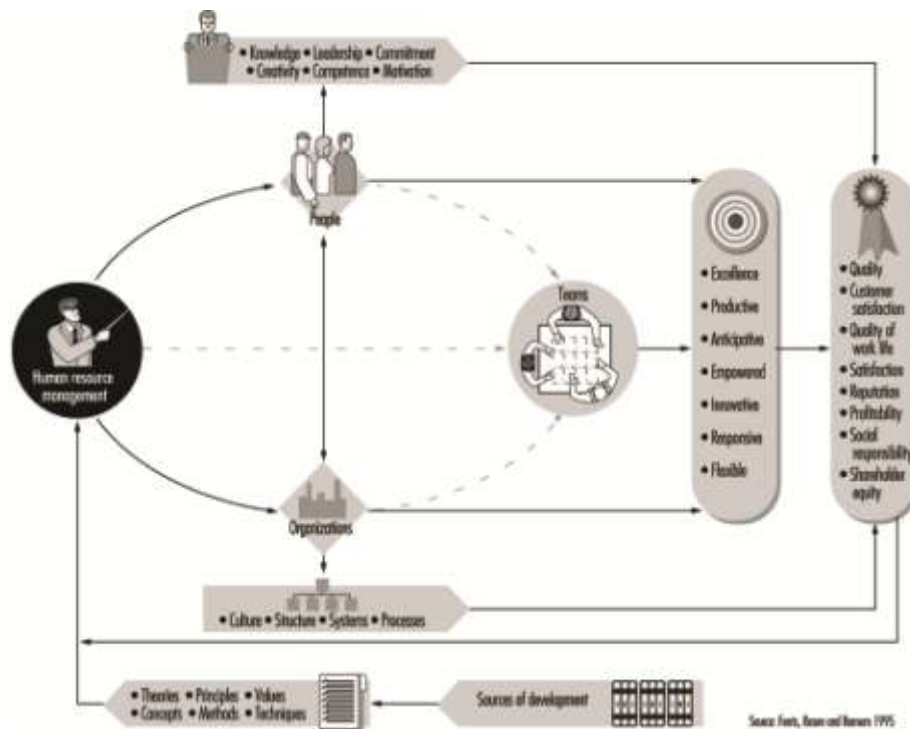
• Knowledge • Leadership • Commitment
• Creativity • Competence • Motivation

People

Teams

Human resource management

Organizations

• Excellence
• Productive
• Anticipative
• Empowered
• Innovative
• Responsive
• Flexible

• Quality
• Customer satisfaction
• Quality of work life
• Satisfaction
• Reputation
• Profitability
• Social responsibility
• Shareholder equity

• Culture • Structure • Systems • Processes

• Theories • Principles • Values
• Concepts • Methods • Techniques

Sources of development

Source: Ferris, Rosen and Barnum 1995